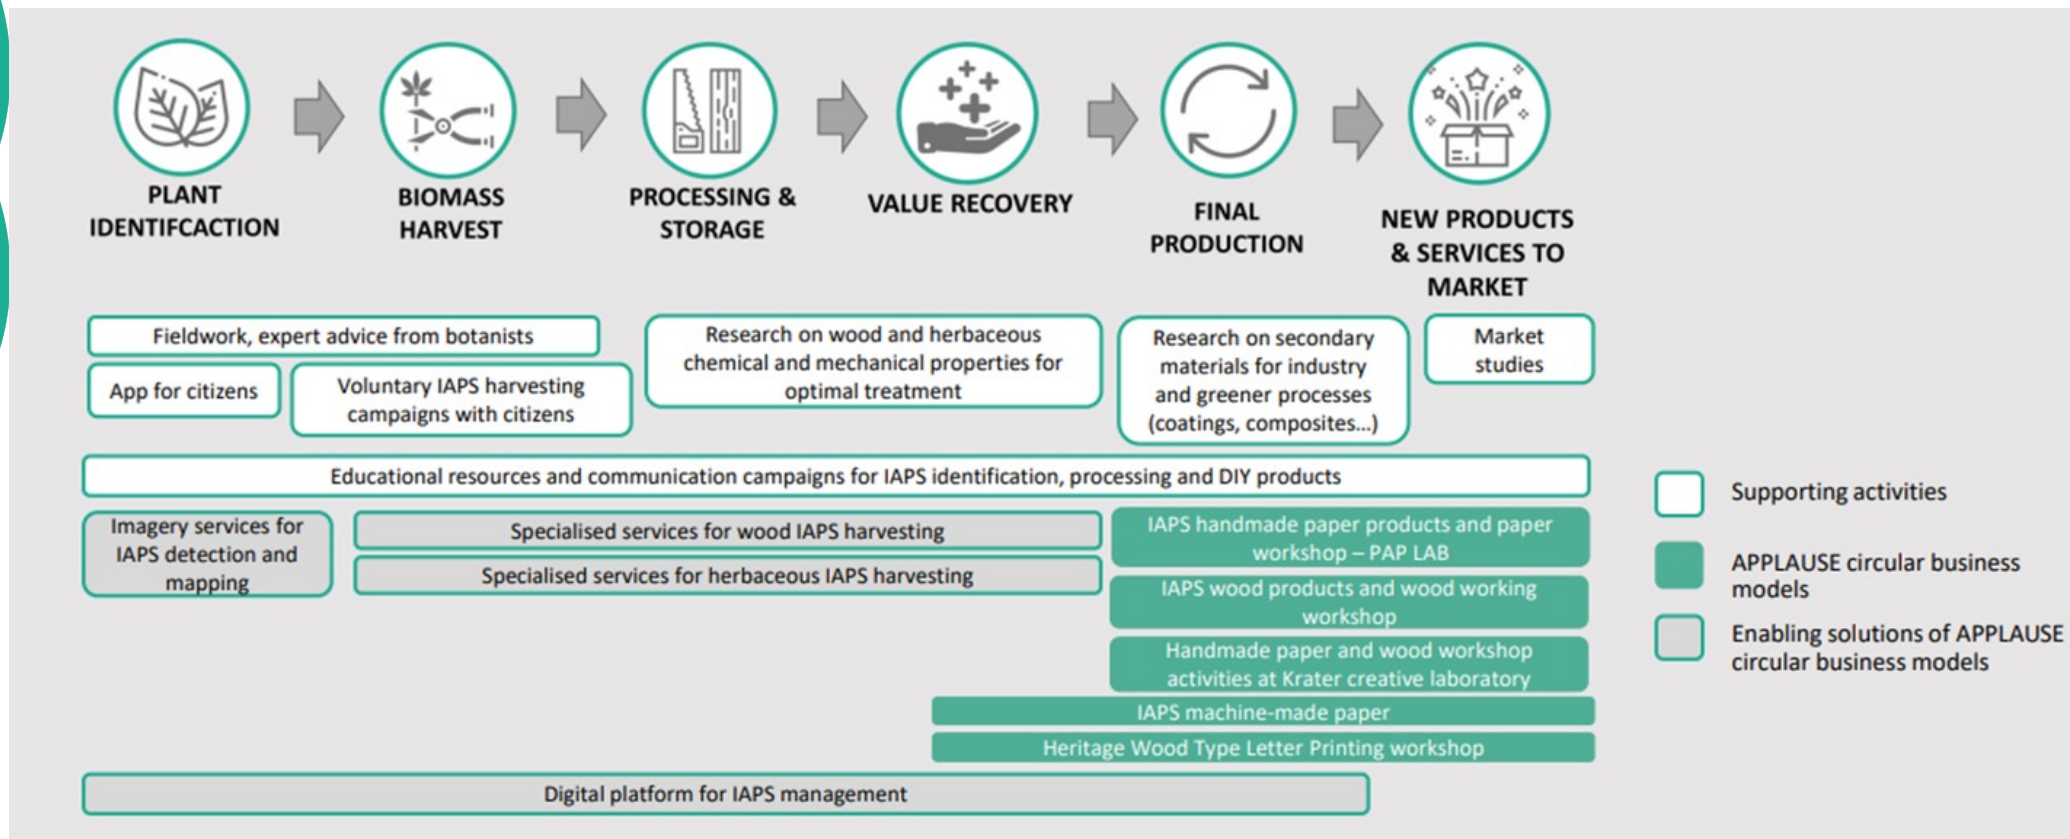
PLANT IDENTIFCACTION

BIOMASS HARVEST

PROCESSING & STORAGE

VALUE RECOVERY

FINAL PRODUCTION

NEW PRODUCTS & SERVICES TO MARKET

Fieldwork, expert advice from botanists

App for citizens

Voluntary IAPS harvesting campaigns with citizens

Research on wood and herbaceous chemical and mechanical properties for optimal treatment

Research on secondary materials for industry and greener processes (coatings, composites...)

Market studies

Educational resources and communication campaigns for IAPS identification, processing and DIY products

Imagery services for IAPS detection and mapping

Specialised services for wood IAPS harvesting

Specialised services for herbaceous IAPS harvesting

IAPS handmade paper products and paper workshop – PAP LAB

IAPS wood products and wood working workshop

Handmade paper and wood workshop activities at Krater creative laboratory

IAPS machine-made paper

Heritage Wood Type Letter Printing workshop

Digital platform for IAPS management

Supporting activities

APPLAUSE circular business models

Enabling solutions of APPLAUSE circular business models